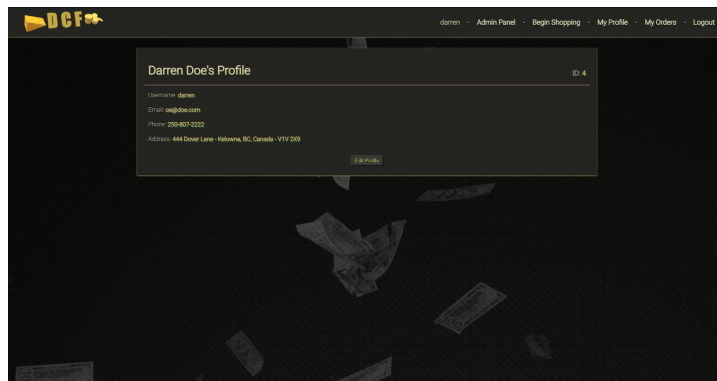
DCF

darren - Admin Panel - Begin Shopping - My Profile - My Orders - Logout

Darren Doe's Profile

ID: 4

Username: darren

Email: ce@doe.com

Phone: 250-807-2222

Address: 444 Dover Lane - Kelowna, BC, Canada - V1V 2X9

Edit Profile